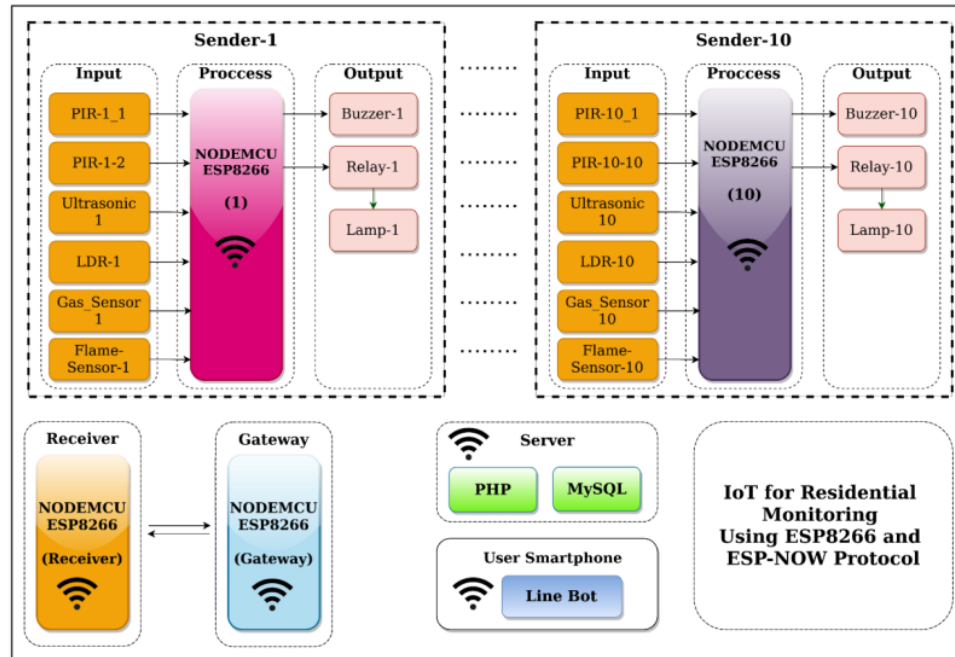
Sender-1

Input

PIR-1_1

PIR-1-2

Ultrasonic 1

LDR-1

Gas_Sensor 1

Flame-Sensor-1

Proccess

NODEMCU ESP8266

(1)

Output

Buzzer-1

Relay-1

Lamp-1

.......

.......

.......

.......

.......

.......

Sender-10

Input

PIR-10_1

PIR-10-10

Ultrasonic 10

LDR-10

Gas_Sensor 10

Flame-Sensor-10

Proccess

NODEMCU ESP8266

(10)

Output

Buzzer-10

Relay-10

Lamp-10

Receiver

NODEMCU ESP8266

(Receiver)

Gateway

NODEMCU ESP8266

(Gateway)

Server

PHP

MySQL

User Smartphone

Line Bot

IoT for Residential Monitoring Using ESP8266 and ESP-NOW Protocol